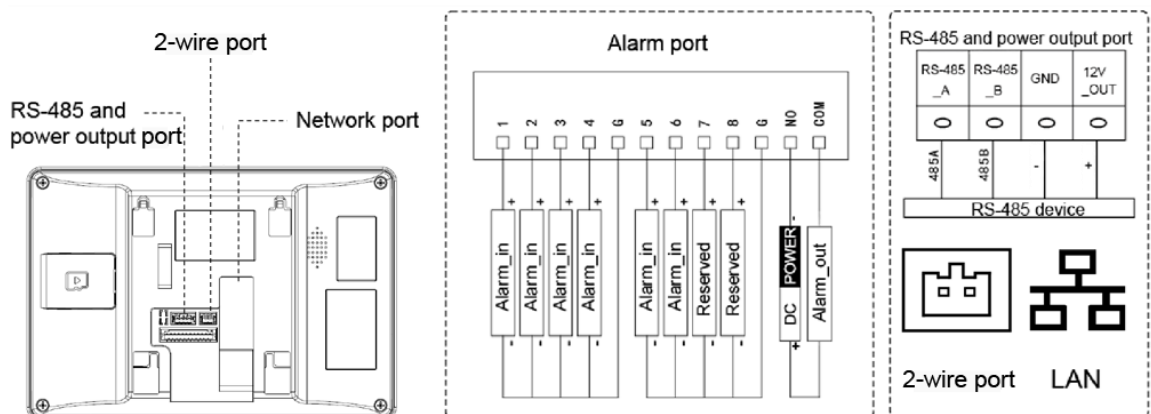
2-wire port

RS-485 and power output port

Network port

Alarm port

1 2 3 4 G 5 6 7 8 G NO COM

+ + + + + + + + -

Alarm_in Alarm_in Alarm_in Alarm_in Alarm_in Alarm_in Reserved Reserved DC POWER Alarm_out

- - - - - - - - +

RS-485 and power output port

| RS-485 _A | RS-485 _B | GND | 12V _OUT |
|---|---|---|---|

485A 485B - +

RS-485 device

2-wire port

LAN